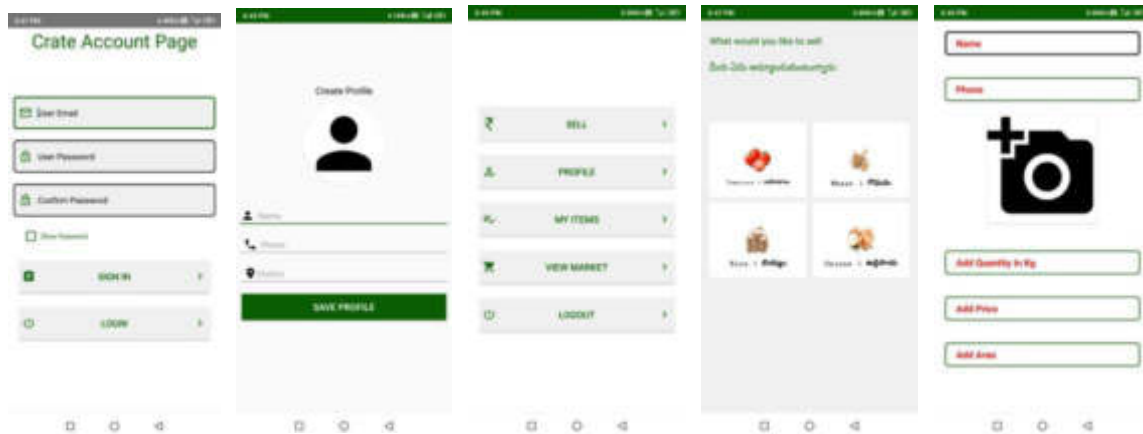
Crate Account Page

User Email

User Password

Confirm Password

Show Password

SIGN IN

LOGIN

Create Profile

Name

Phone

Address

SAVE PROFILE

SELL

PROFILE

MY ITEMS

VIEW MARKET

LOGOUT

What would you like to sell

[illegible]

Tomato - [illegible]

Wheat - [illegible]

Rice - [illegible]

Coconut - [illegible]

Name

Phone

Add Quantity In Kg

Add Price

Add Area